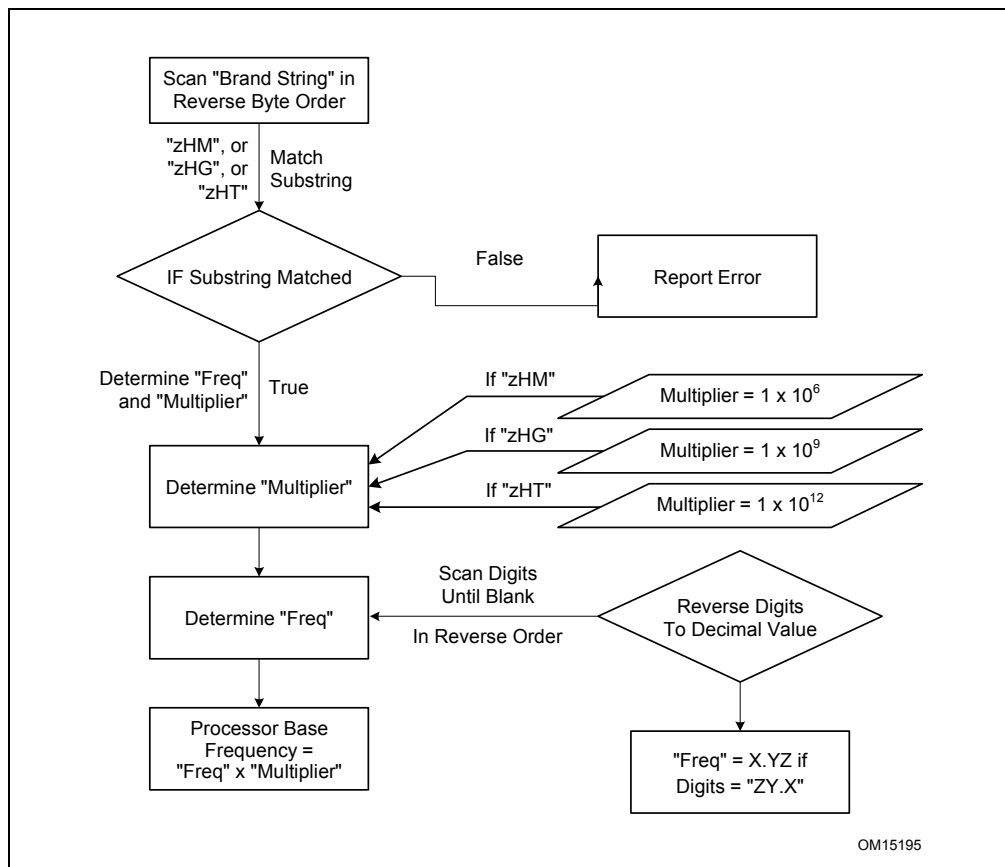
Scan "Brand String" in Reverse Byte Order

"zHM", or "zHG", or "zHT"

Match Substring

IF Substring Matched

False

Report Error

Determine "Freq" and "Multiplier"

True

If "zHM"

Multiplier = 1 x $10^6$

If "zHG"

Multiplier = 1 x $10^9$

Determine "Multiplier"

If "zHT"

Multiplier = 1 x $10^{12}$

Scan Digits Until Blank

Determine "Freq"

In Reverse Order

Reverse Digits To Decimal Value

Processor Base Frequency = "Freq" x "Multiplier"

"Freq" = X.YZ if Digits = "ZY.X"

OM15195